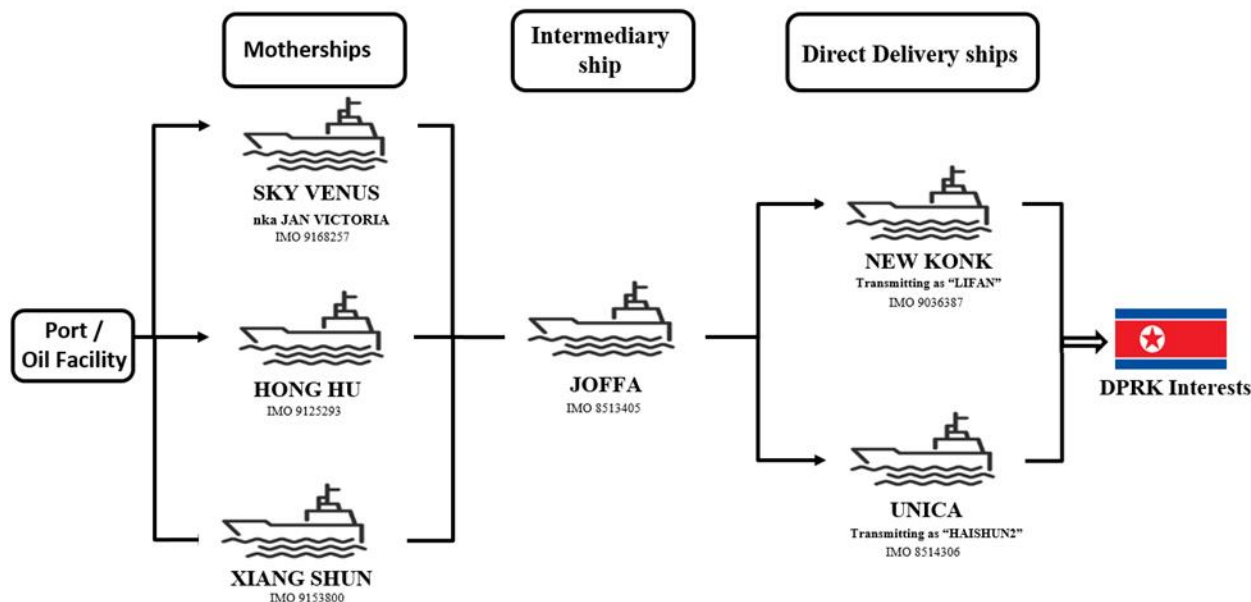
Motherships

Intermediary ship

Direct Delivery ships

SKY VENUS
nka JAN VICTORIA
IMO 9168257

Port / Oil Facility

HONG HU
IMO 9125293

XIANG SHUN
IMO 9153800

JOFFA
IMO 8513405

NEW KONK
Transmitting as "LIFAN"
IMO 9036387

UNICA
Transmitting as "HAISHUN2"
IMO 8514306

DPRK Interests